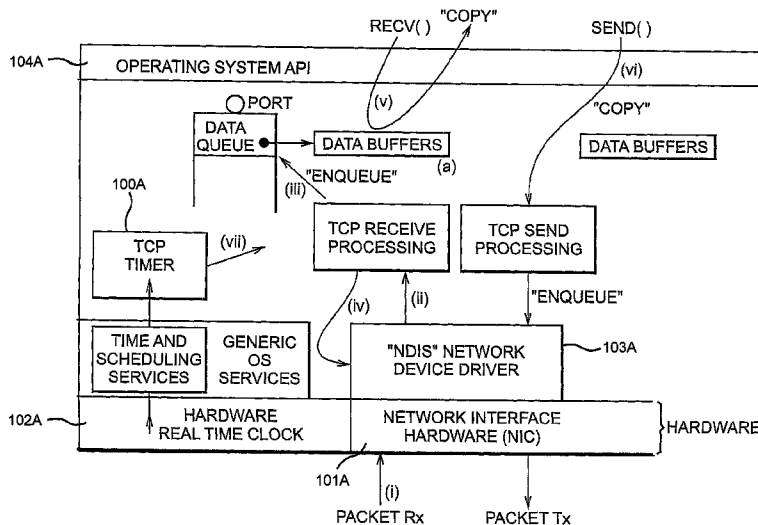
RECV( ) "COPY" SEND( )

104A OPERATING SYSTEM API

(v) (vi)

PORT

DATA QUEUE

DATA BUFFERS

(a)

"COPY"

DATA BUFFERS

"ENQUEUE"

(iii)

100A

TCP TIMER

(vii)

TCP RECEIVE PROCESSING

TCP SEND PROCESSING

(iv) (ii)

"ENQUEUE"

TIME AND SCHEDULING SERVICES

GENERIC OS SERVICES

"NDIS" NETWORK DEVICE DRIVER

103A

102A HARDWARE REAL TIME CLOCK

NETWORK INTERFACE HARDWARE (NIC)

HARDWARE

101A

(i)

PACKET Rx

PACKET Tx